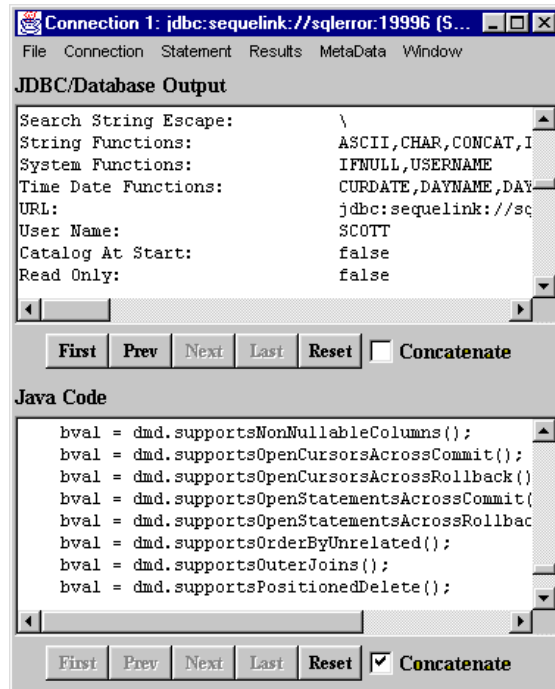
Connection 1: jdbc:sequelink://sqlerror:19996 (S...

File Connection Statement Results MetaData Window

JDBC/Database Output

Search String Escape: \
String Functions: ASCII,CHAR,CONCAT,I
System Functions: IFNULL,USERNAME
Time Date Functions: CURDATE,DAYNAME,DAY
URL: jdbc:sequelink://sq
User Name: SCOTT
Catalog At Start: false
Read Only: false

First Prev Next Last Reset Concatenate

Java Code

bval = dmd.supportsNonNullableColumns();
bval = dmd.supportsOpenCursorsAcrossCommit();
bval = dmd.supportsOpenCursorsAcrossRollback()
bval = dmd.supportsOpenStatementsAcrossCommit(
bval = dmd.supportsOpenStatementsAcrossRollbac
bval = dmd.supportsOrderByUnrelated();
bval = dmd.supportsOuterJoins();
bval = dmd.supportsPositionedDelete();

First Prev Next Last Reset Concatenate